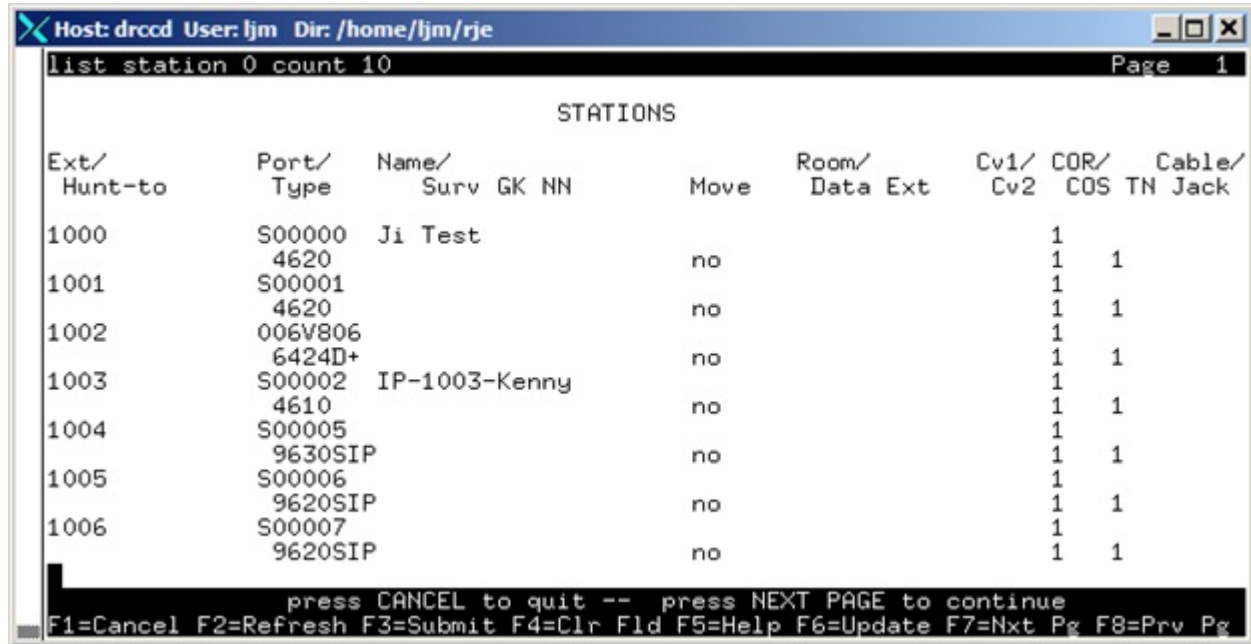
Host: drccd User: ljm Dir: /home/ljm/rje

list station 0 count 10 Page 1

STATIONS

| Ext/ Hunt-to | Port/ Type | Name/ Surv GK NN | Move | Room/ Data Ext | Cv1/ Cv2 | COR/ COS | TN | Cable/ Jack |
|---|---|---|---|---|---|---|---|---|
| 1000 | S00000 4620 | Ji Test | no | | 1 1 | 1 | | |
| 1001 | S00001 4620 | | no | | 1 1 | 1 | | |
| 1002 | 006V806 6424D+ | | no | | 1 1 | 1 | | |
| 1003 | S00002 4610 | IP-1003-Kenny | no | | 1 1 | 1 | | |
| 1004 | S00005 9630SIP | | no | | 1 1 | 1 | | |
| 1005 | S00006 9620SIP | | no | | 1 1 | 1 | | |
| 1006 | S00007 9620SIP | | no | | 1 1 | 1 | | |

press CANCEL to quit -- press NEXT PAGE to continue

F1=Cancel F2=Refresh F3=Submit F4=Clr Fld F5=Help F6=Update F7=Nxt Pg F8=Prv Pg